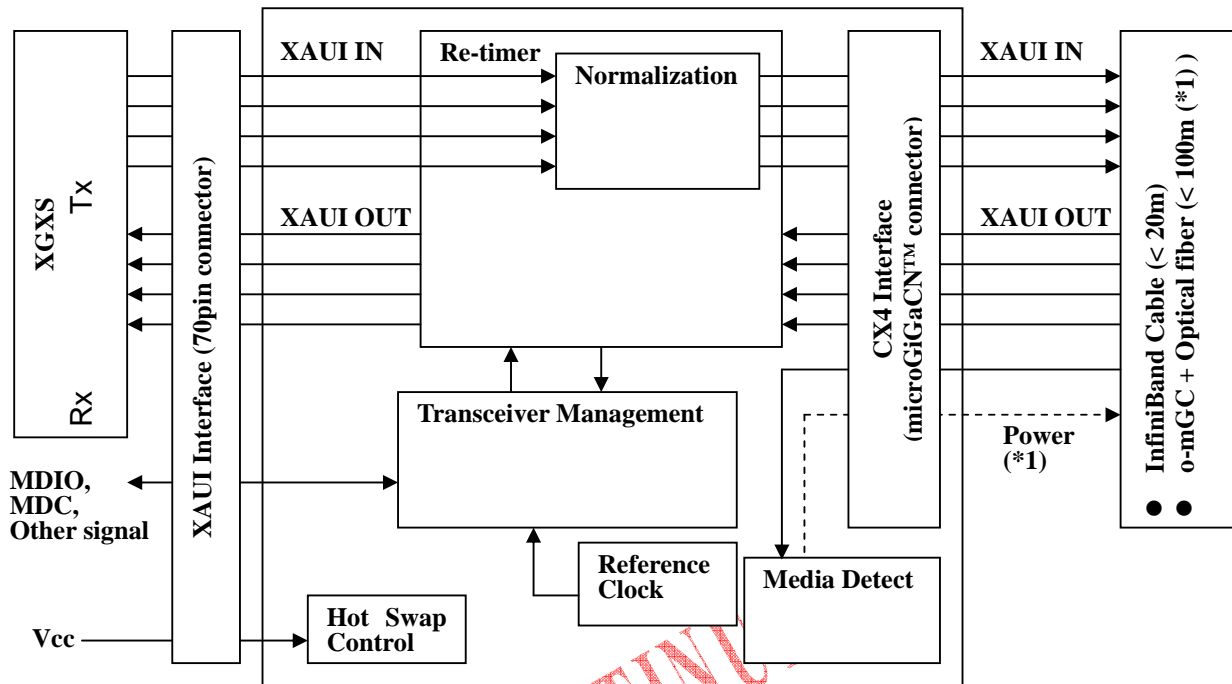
XGXS
Tx
Rx

XAUI Interface (70pin connector)

XAUI IN
Re-timer
Normalization
XAUI OUT

CX4 Interface (microGiGaCN™ connector)

XAUI IN
XAUI OUT

InfiniBand Cable (< 20m)
o-mGC + Optical fiber (< 100m (*1) )
● ●

Transceiver Management

Power
(*1)

MDIO,
MDC,
Other signal

Reference Clock

Media Detect

Vcc

Hot Swap Control

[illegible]